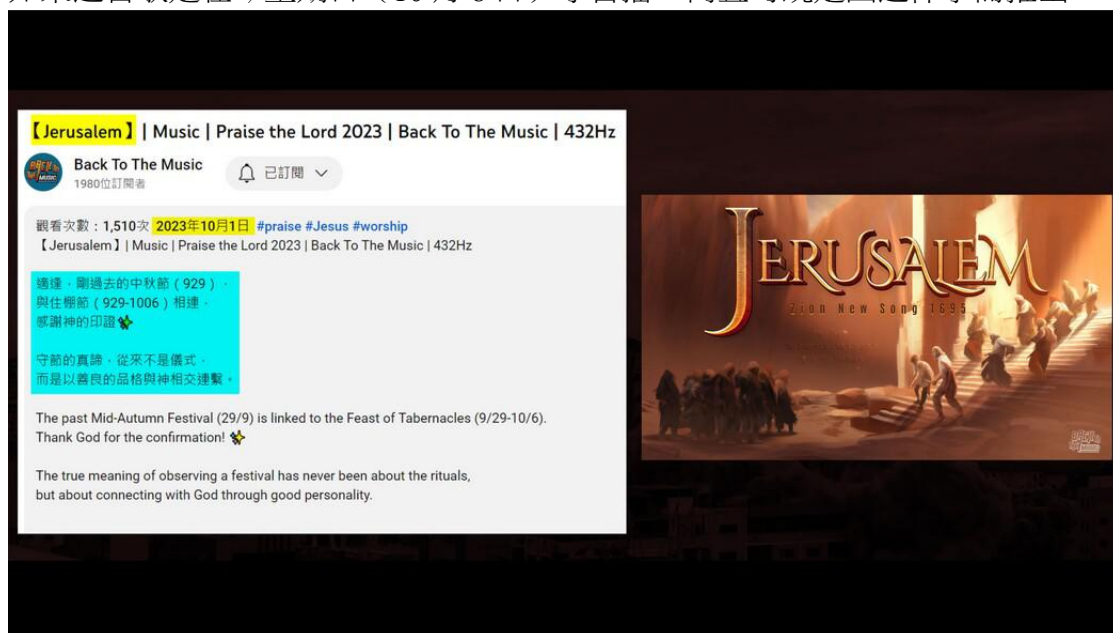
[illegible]

【Jerusalem】| Music | Praise the Lord 2023 | Back To The Music | 432Hz

Back To The Music
1980位訂閱者

已訂閱

觀看次數：1,510次 2023年10月1日 #praise #Jesus #worship
【Jerusalem】| Music | Praise the Lord 2023 | Back To The Music | 432Hz

適逢，剛過去的中秋節（929），
與住棚節（929-1006）相連，
感謝神的印證✨

守節的真諦，從來不是儀式，
而是以善良的品格與神相交連繫。

The past Mid-Autumn Festival (29/9) is linked to the Feast of Tabernacles (9/29-10/6).
Thank God for the confirmation! ✨

The true meaning of observing a festival has never been about the rituals,
but about connecting with God through good personality.

JERUSALEM
Zion New Song 1695